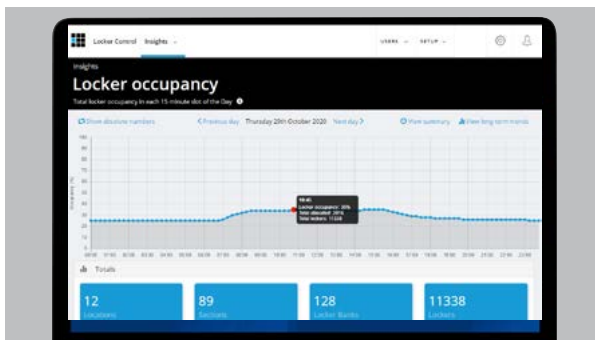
Locker Control Insights

USERS SETUP

Insights

Locker occupancy

Total locker occupancy in each 15 minute slot of the Day

Show absolute numbers

< Previous day Thursday 29th October 2020 Next day >

View summary View long-term trends

100
90
80
70
60
50
40
30
20
10
0

Occupancy (%)

10:45
Locker occupancy: 35%
Total allocated: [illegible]
Total lockers: 11338

Totals

12
Locations

89
Sections

128
Locker Banks

11338
Lockers